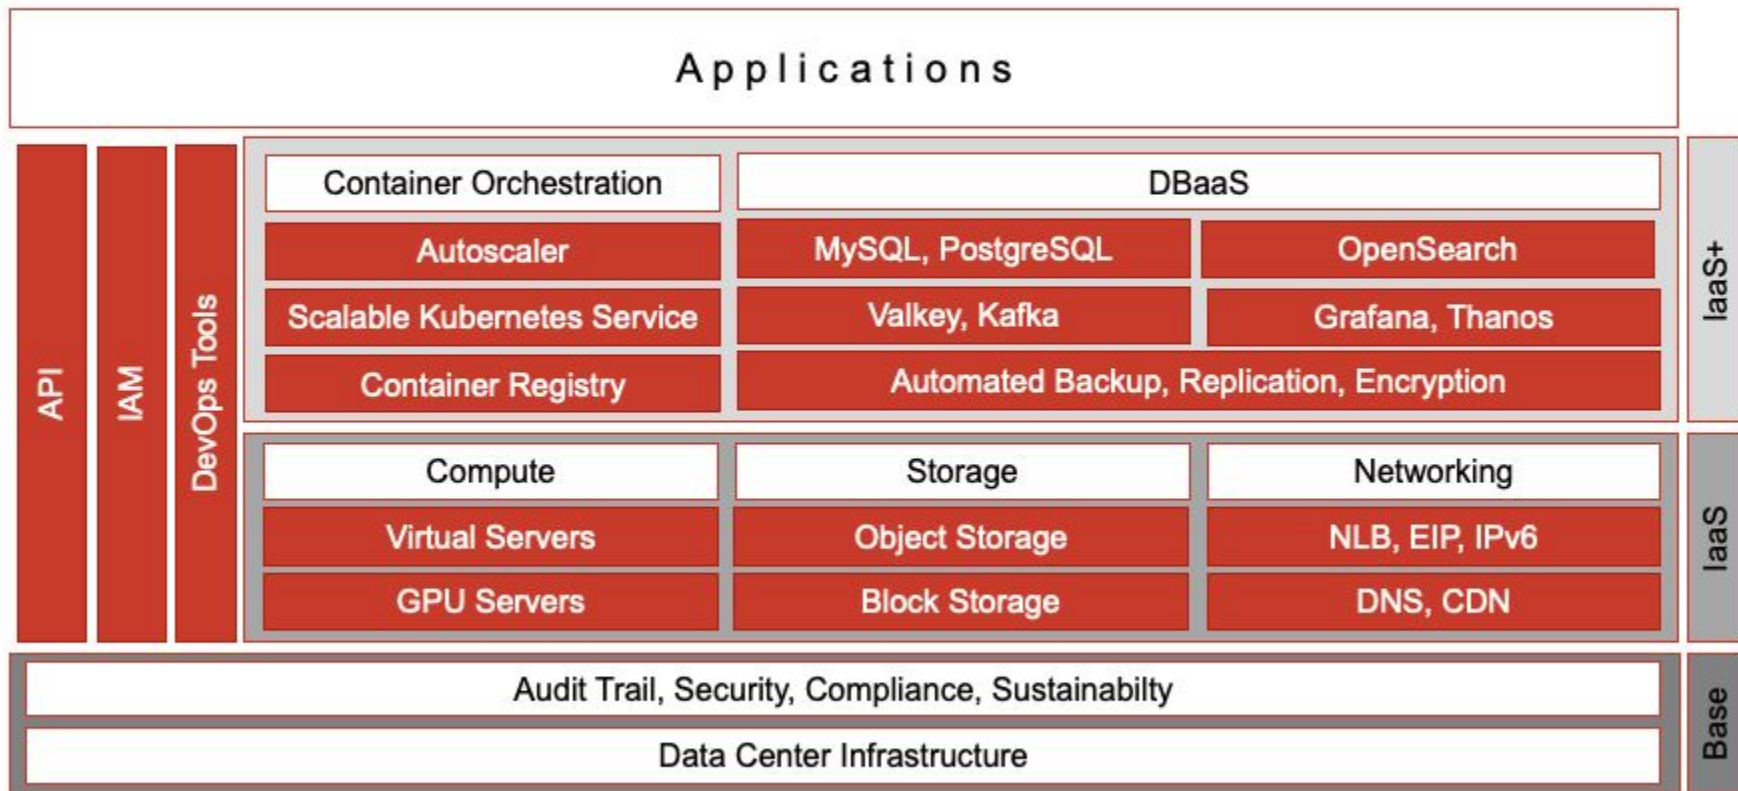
Applications

API

IAM

DevOps Tools

Container Orchestration

Autoscaler

Scalable Kubernetes Service

Container Registry

DBaaS

MySQL, PostgreSQL

OpenSearch

Valkey, Kafka

Grafana, Thanos

Automated Backup, Replication, Encryption

IaaS+

Compute

Virtual Servers

GPU Servers

Storage

Object Storage

Block Storage

Networking

NLB, EIP, IPv6

DNS, CDN

IaaS

Audit Trail, Security, Compliance, Sustainabilty

Data Center Infrastructure

Base